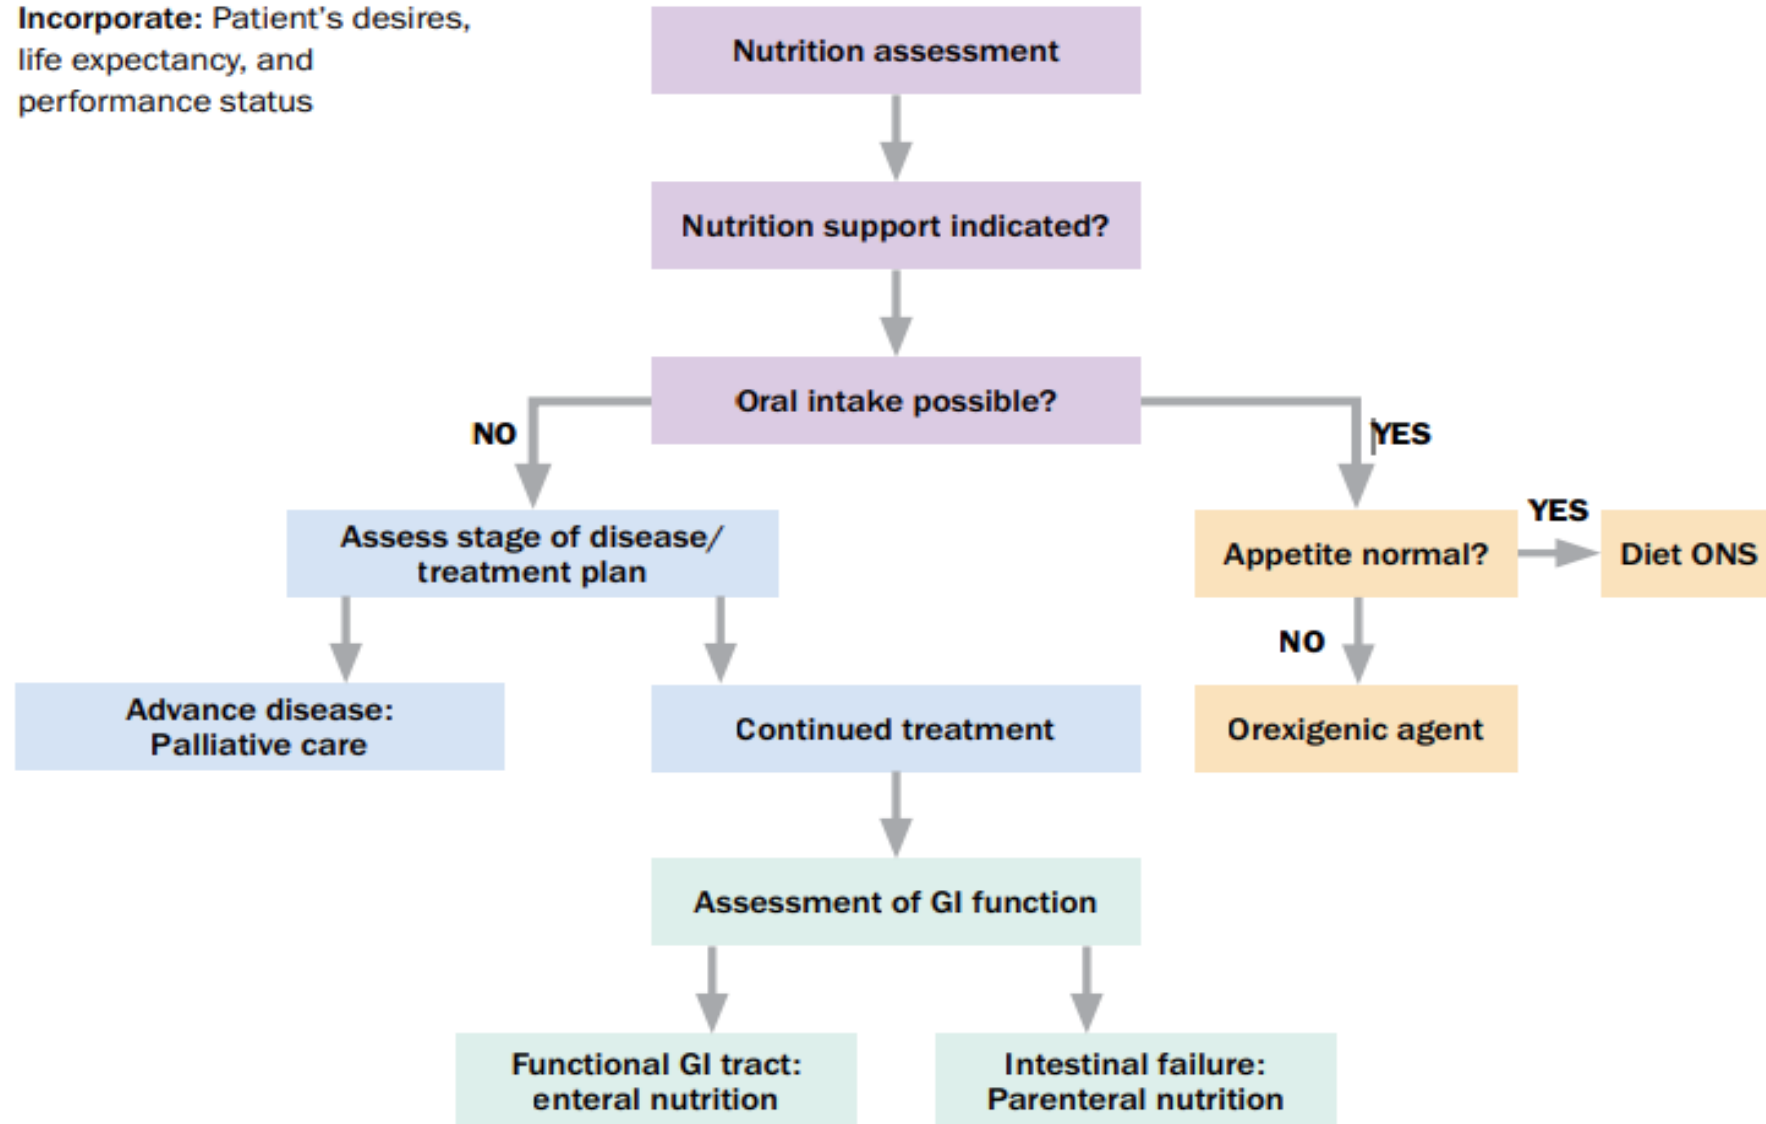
**Incorporate:** Patient's desires, life expectancy, and performance status

Nutrition assessment

Nutrition support indicated?

Oral intake possible?

NO

YES

Assess stage of disease/ treatment plan

Appetite normal?

YES

Diet ONS

NO

Advance disease: Palliative care

Continued treatment

Orexigenic agent

Assessment of GI function

Functional GI tract: enteral nutrition

Intestinal failure: Parenteral nutrition